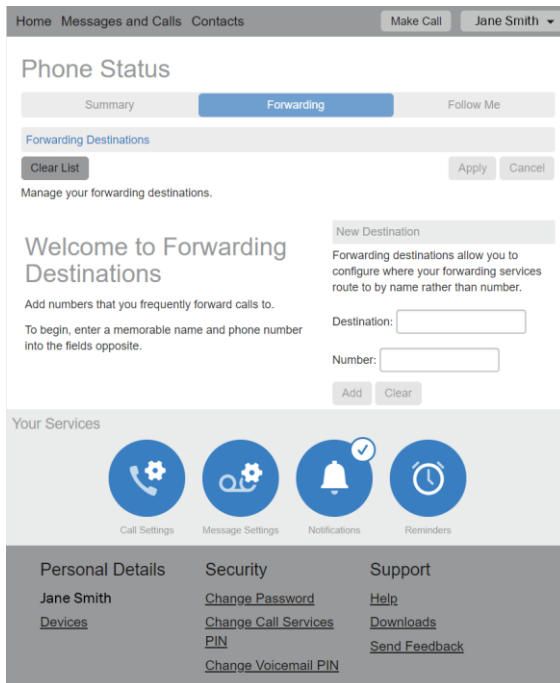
Home Messages and Calls Contacts

Make Call Jane Smith

Phone Status

Summary Forwarding Follow Me

Forwarding Destinations

Clear List

Apply Cancel

Manage your forwarding destinations.

Welcome to Forwarding Destinations

Add numbers that you frequently forward calls to.

To begin, enter a memorable name and phone number into the fields opposite.

New Destination

Forwarding destinations allow you to configure where your forwarding services route to by name rather than number.

Destination:

Number:

Add Clear

Your Services

Call Settings Message Settings Notifications Reminders

Personal Details

Jane Smith

Devices

Security

Change Password

Change Call Services PIN

Change Voicemail PIN

Support

Help

Downloads

Send Feedback